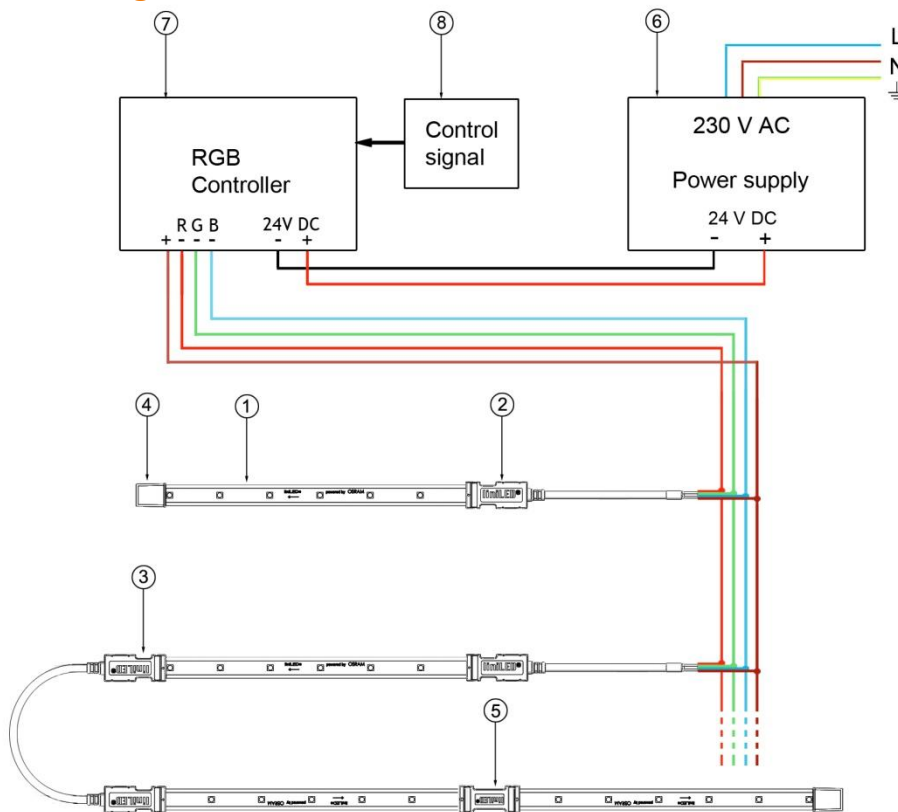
⑦ ⑧ ⑥

L
N

RGB Controller

Control signal

230 V AC

Power supply

R G B
+ - - -

24V DC
- +

24 V DC
- +

④ ① ②

linLED powered by OSRAM

linLED

③

linLED powered by OSRAM

linLED

⑤

linLED

powered by OSRAM

powered by OSRAM